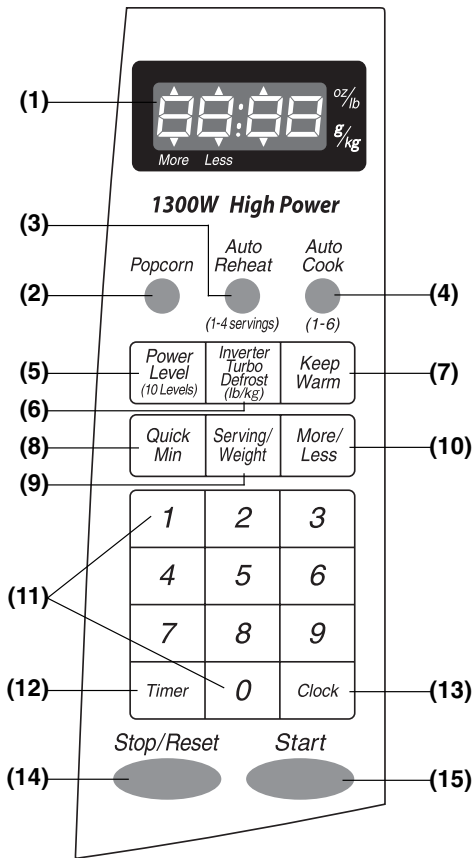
(1)

88:88

oz/lb
g/kg

More Less

1300W High Power

(3)

Popcorn

Auto Reheat

Auto Cook

(2)

(4)

(1-4 servings)

(1-6)

(5)

Power Level (10 Levels)

Inverter Turbo Defrost (lb/kg)

Keep Warm

(7)

(6)

(8)

Quick Min

Serving/ Weight

More/ Less

(10)

(9)

1

2

3

4

5

6

(11)

7

8

9

(12)

Timer

0

Clock

(13)

Stop/Reset

Start

(14)

(15)